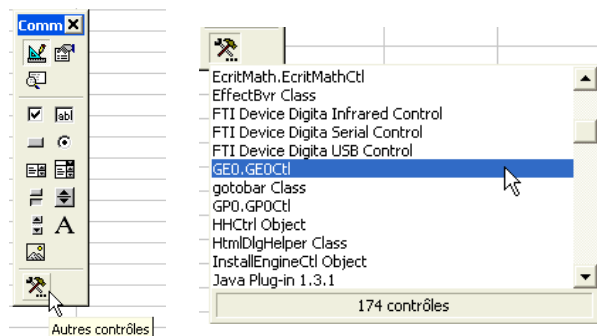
Comm

abl

A

Autres contrôles

EcritMath.EcritMathCtl
EffectBvr Class
FTI Device Digita Infrared Control
FTI Device Digita Serial Control
FTI Device Digita USB Control
GE0.GE0Ctl
gotobar Class
GP0.GP0Ctl
HHCtrl Object
HtmlDlgHelper Class
InstallEngineCtl Object
Java Plug-in 1.3.1

174 contrôles